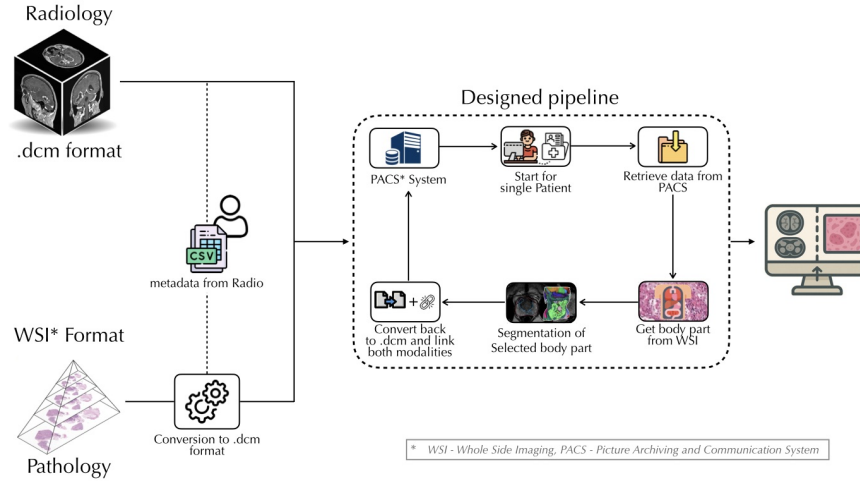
Radiology

.dcm format

CSV

metadata from Radio

WSI* Format

Conversion to .dcm format

Pathology

Designed pipeline

PACS* System

Start for single Patient

Retrieve data from PACS

Get body part from WSI

Segmentation of Selected body part

+

Convert back to .dcm and link both modalities

* WSI - Whole Side Imaging, PACS - Picture Archiving and Communication System